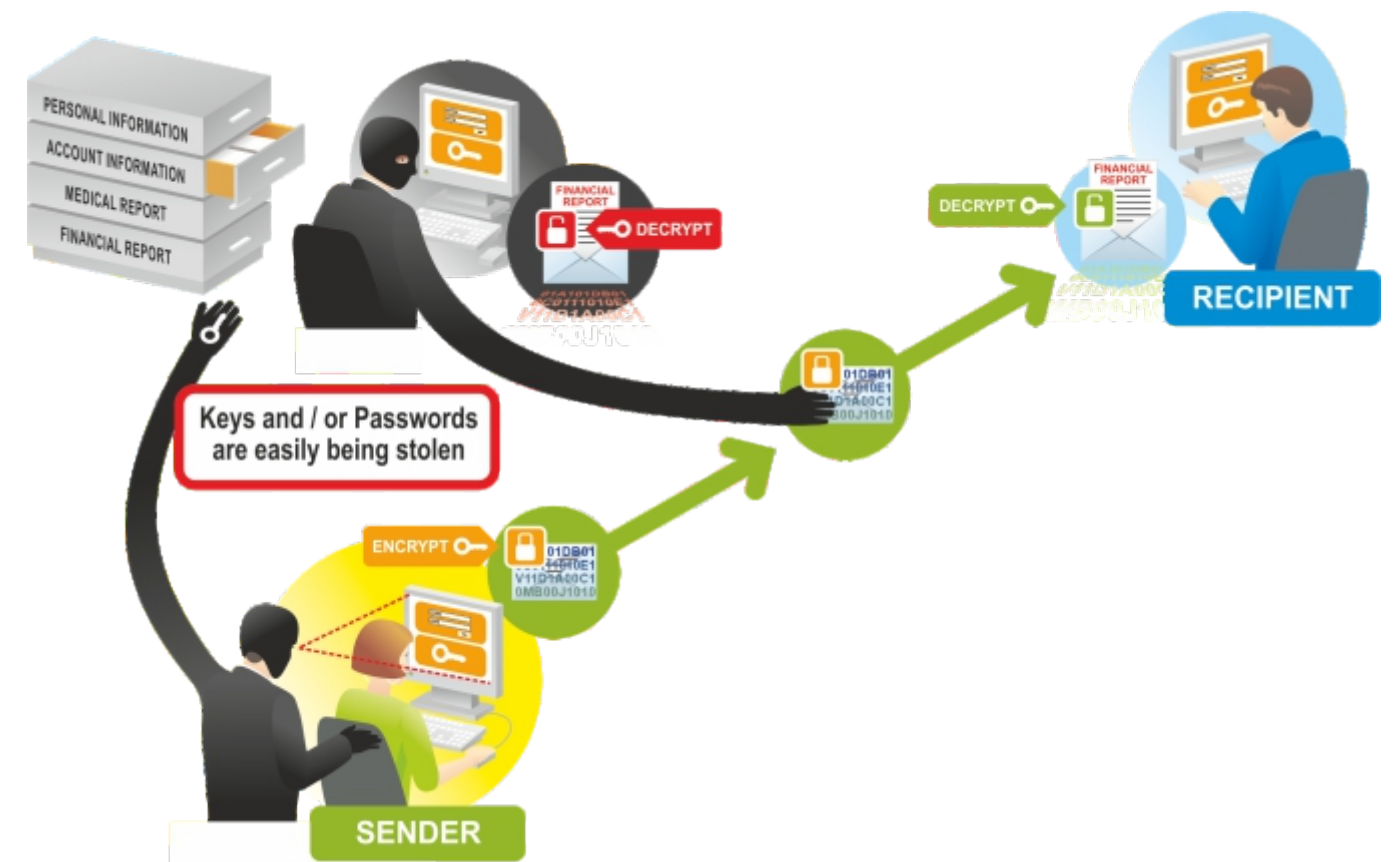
PERSONAL INFORMATION
ACCOUNT INFORMATION
MEDICAL REPORT
FINANCIAL REPORT

FINANCIAL REPORT
DECRYPT

FINANCIAL REPORT
DECRYPT
RECIPIENT

01DB01
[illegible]
D1A00C1
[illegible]

Keys and / or Passwords are easily being stolen

ENCRYPT
01DB01
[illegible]
V11D1A00C1
0MB00J1010

SENDER